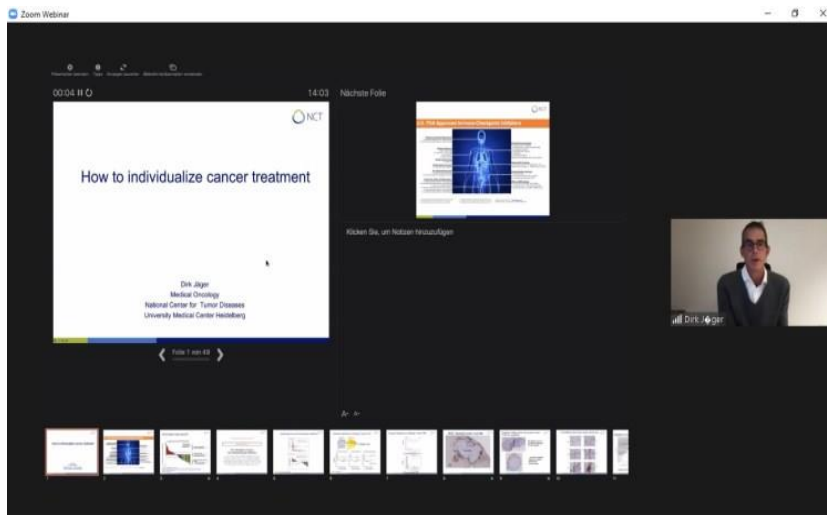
Zoom Webinar

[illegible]

00:04

14:03

Nächste Folie

NCT

How to individualize cancer treatment

Dirk Jäger
Medical Oncology
National Center for Tumor Diseases
University Medical Center Heidelberg

NCT

U.S. FDA Approved Immune Checkpoint Inhibitors

Klicken Sie, um Notizen hinzuzufügen

Folie 1 von 49

Dirk Jäger